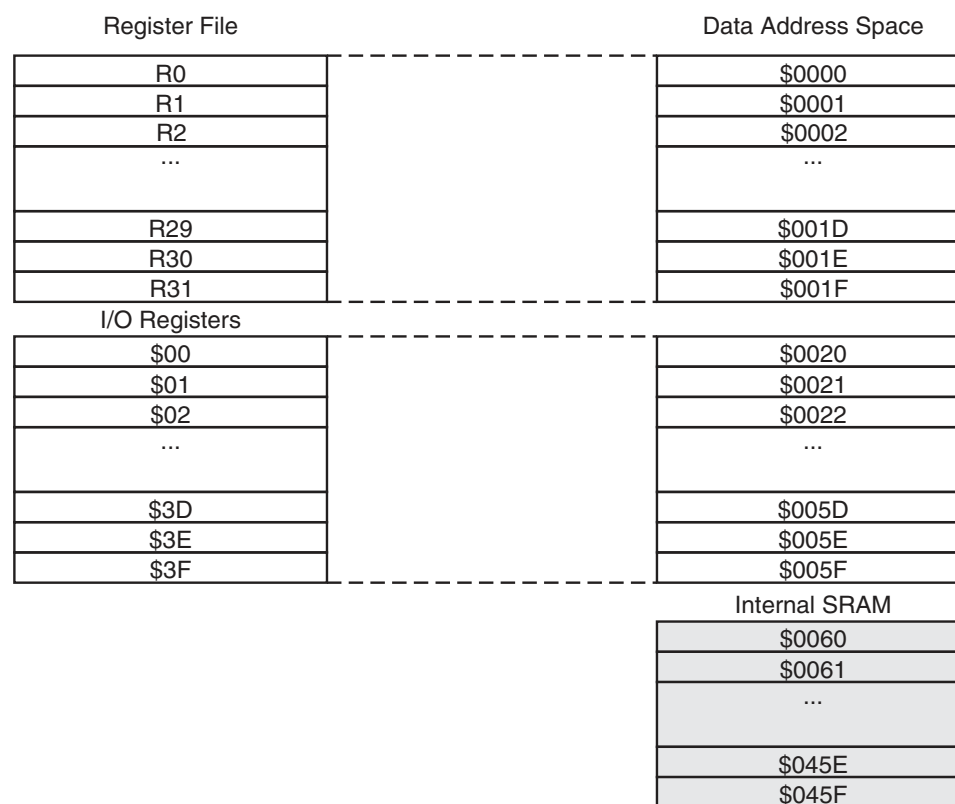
Register File

Data Address Space

| Register File |
|---|
| R0 |
| R1 |
| R2 |
| ... |
| R29 |
| R30 |
| R31 |

| Data Address Space |
|---|
| \$0000 |
| \$0001 |
| \$0002 |
| ... |
| \$001D |
| \$001E |
| \$001F |

I/O Registers

| I/O Registers |
|---|
| \$00 |
| \$01 |
| \$02 |
| ... |
| \$3D |
| \$3E |
| \$3F |

| Data Address Space |
|---|
| \$0020 |
| \$0021 |
| \$0022 |
| ... |
| \$005D |
| \$005E |
| \$005F |

Internal SRAM

| Internal SRAM |
|---|
| \$0060 |
| \$0061 |
| ... |
| \$045E |
| \$045F |